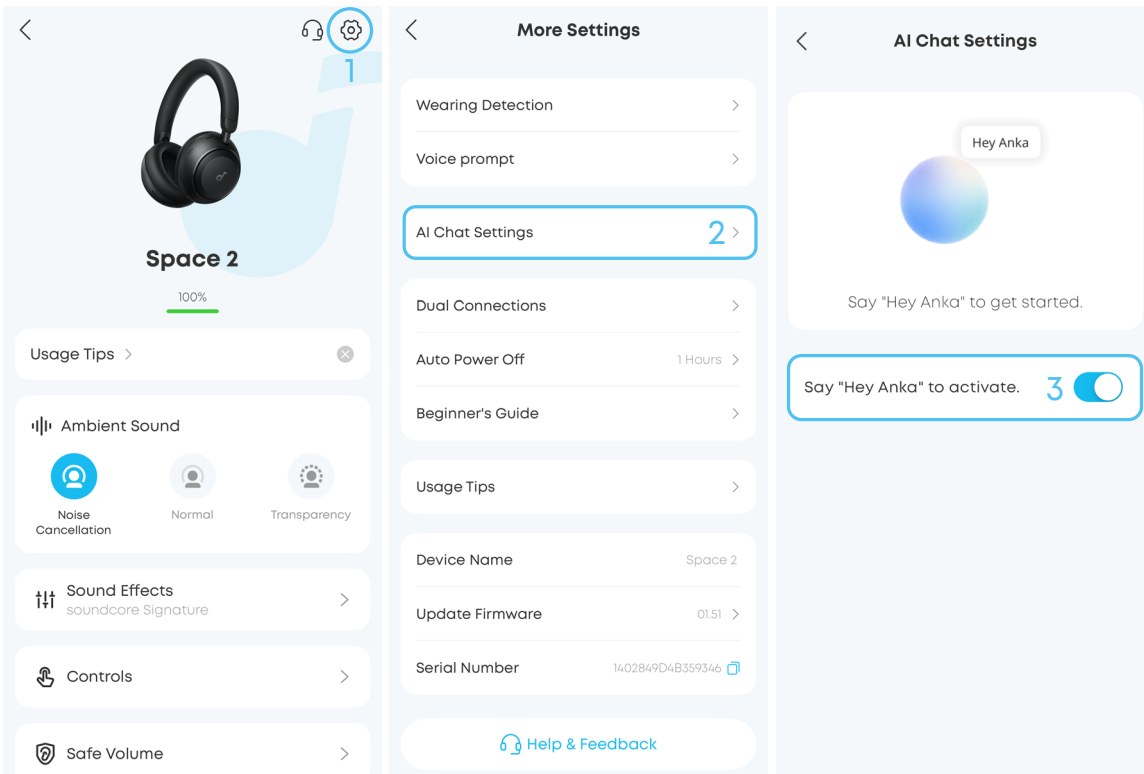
1

Space 2

100%

Usage Tips >

Ambient Sound

Noise Cancellation

Normal

Transparency

Sound Effects
soundcore Signature

Controls

Safe Volume

More Settings

Wearing Detection

Voice prompt

AI Chat Settings 2

Dual Connections

Auto Power Off 1 Hours

Beginner's Guide

Usage Tips

Device Name Space 2

Update Firmware 01.51

Serial Number 1402849D4B359346

Help & Feedback

AI Chat Settings

Hey Anka

Say "Hey Anka" to get started.

Say "Hey Anka" to activate. 3